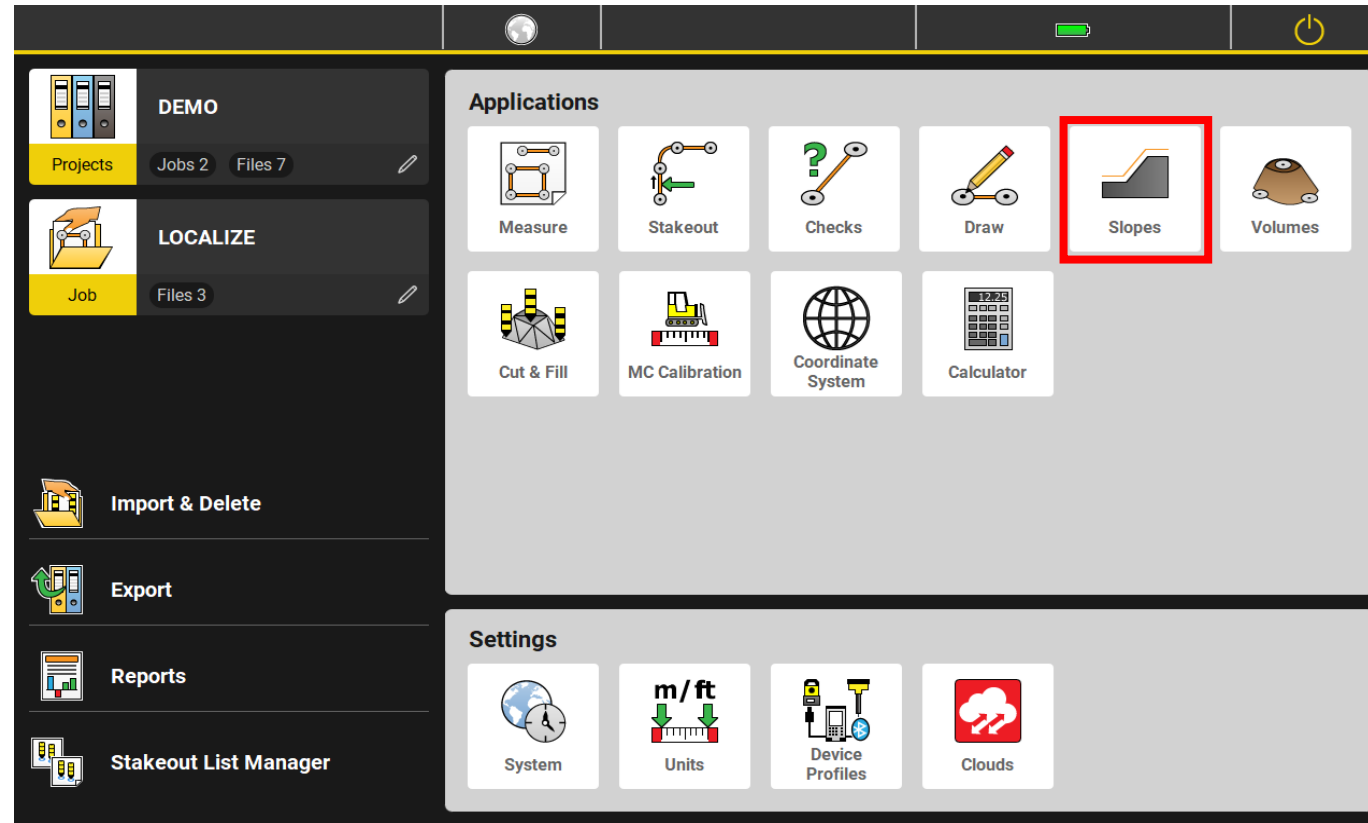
DEMO

Projects

Jobs 2 Files 7

LOCALIZE

Job

Files 3

Import & Delete

Export

Reports

Stakeout List Manager

Applications

Measure

Stakeout

Checks

Draw

Slopes

Volumes

Cut & Fill

MC Calibration

Coordinate System

12.25

Calculator

Settings

System

m/ft

Units

Device Profiles

Clouds